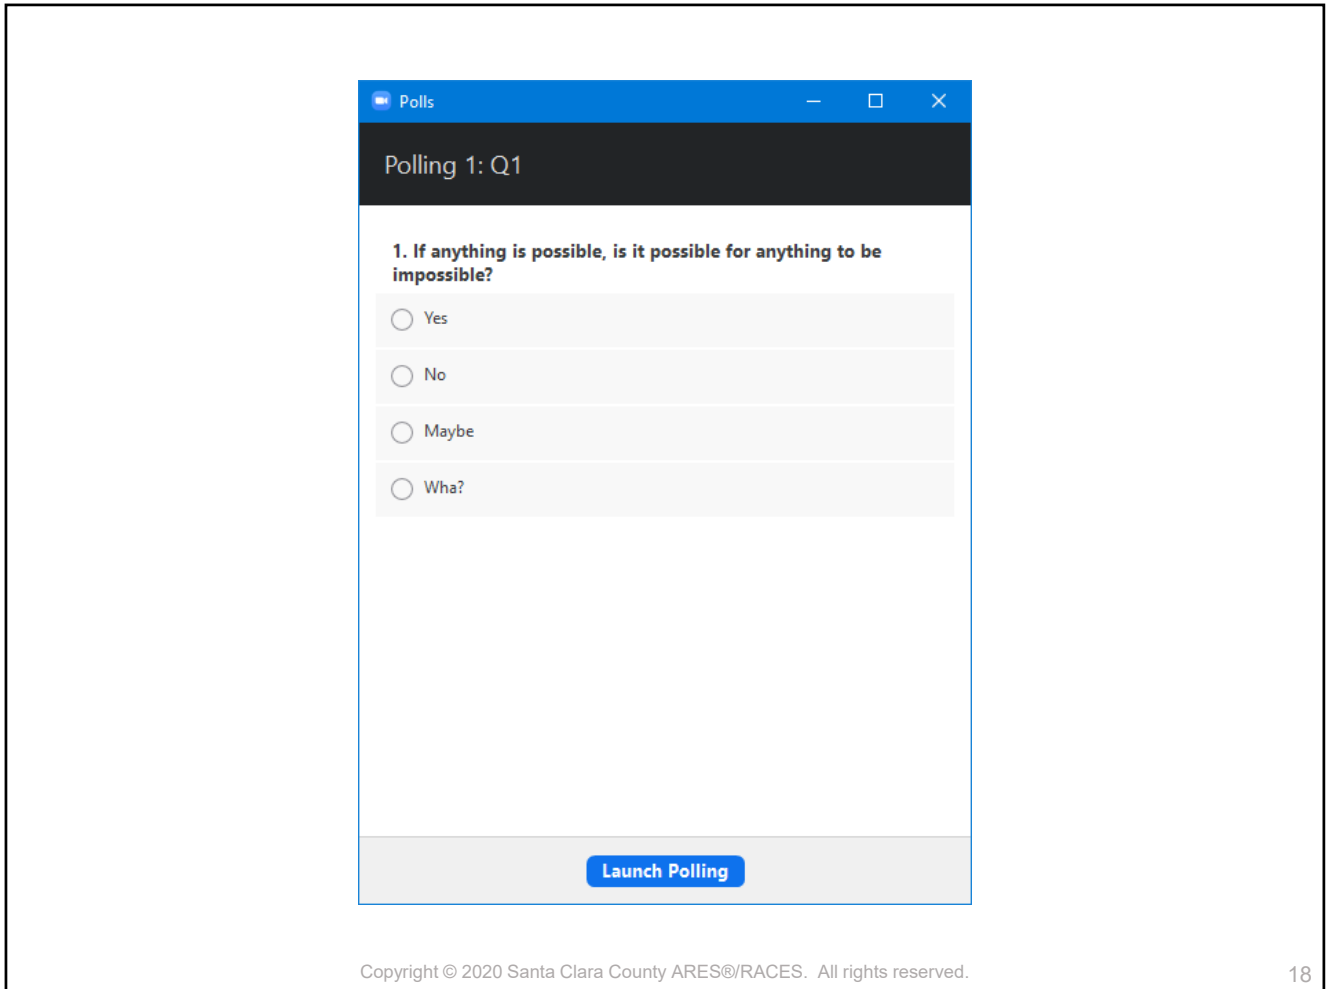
Polls

Polling 1: Q1

1. If anything is possible, is it possible for anything to be impossible?

Yes

No

Maybe

Wha?

Launch Polling

Copyright © 2020 Santa Clara County ARES®/RACES. All rights reserved.

18